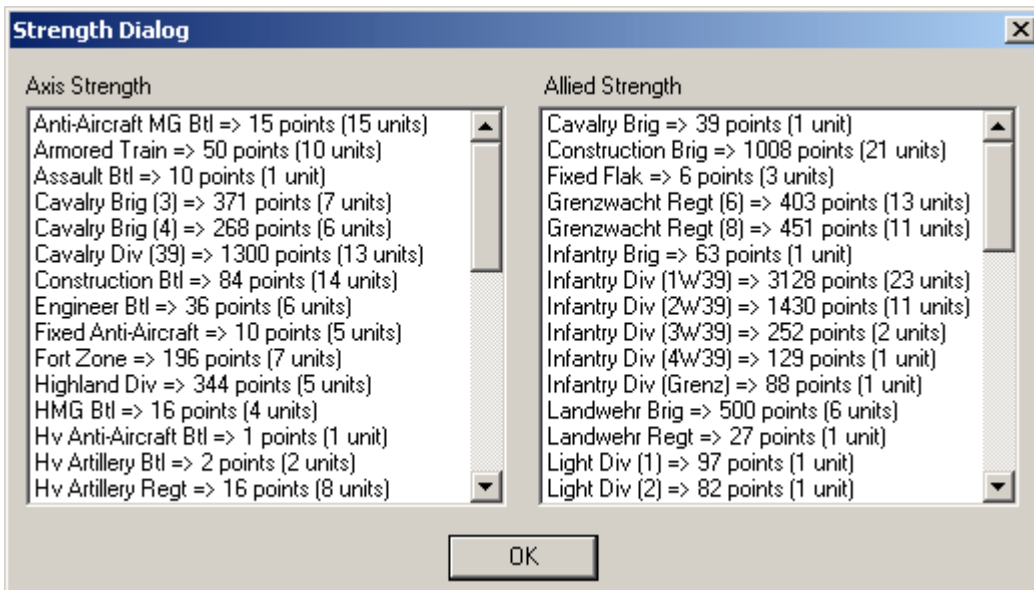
Strength Dialog

Axis Strength

Anti-Aircraft MG Btl => 15 points (15 units)
Armored Train => 50 points (10 units)
Assault Btl => 10 points (1 unit)
Cavalry Brig (3) => 371 points (7 units)
Cavalry Brig (4) => 268 points (6 units)
Cavalry Div (39) => 1300 points (13 units)
Construction Btl => 84 points (14 units)
Engineer Btl => 36 points (6 units)
Fixed Anti-Aircraft => 10 points (5 units)
Fort Zone => 196 points (7 units)
Highland Div => 344 points (5 units)
HMG Btl => 16 points (4 units)
Hv Anti-Aircraft Btl => 1 points (1 unit)
Hv Artillery Btl => 2 points (2 units)
Hv Artillery Regt => 16 points (8 units)

Allied Strength

Cavalry Brig => 39 points (1 unit)
Construction Brig => 1008 points (21 units)
Fixed Flak => 6 points (3 units)
Grenzwacht Regt (6) => 403 points (13 units)
Grenzwacht Regt (8) => 451 points (11 units)
Infantry Brig => 63 points (1 unit)
Infantry Div (1W39) => 3128 points (23 units)
Infantry Div (2W39) => 1430 points (11 units)
Infantry Div (3W39) => 252 points (2 units)
Infantry Div (4W39) => 129 points (1 unit)
Infantry Div (Grenz) => 88 points (1 unit)
Landwehr Brig => 500 points (6 units)
Landwehr Regt => 27 points (1 unit)
Light Div (1) => 97 points (1 unit)
Light Div (2) => 82 points (1 unit)

OK